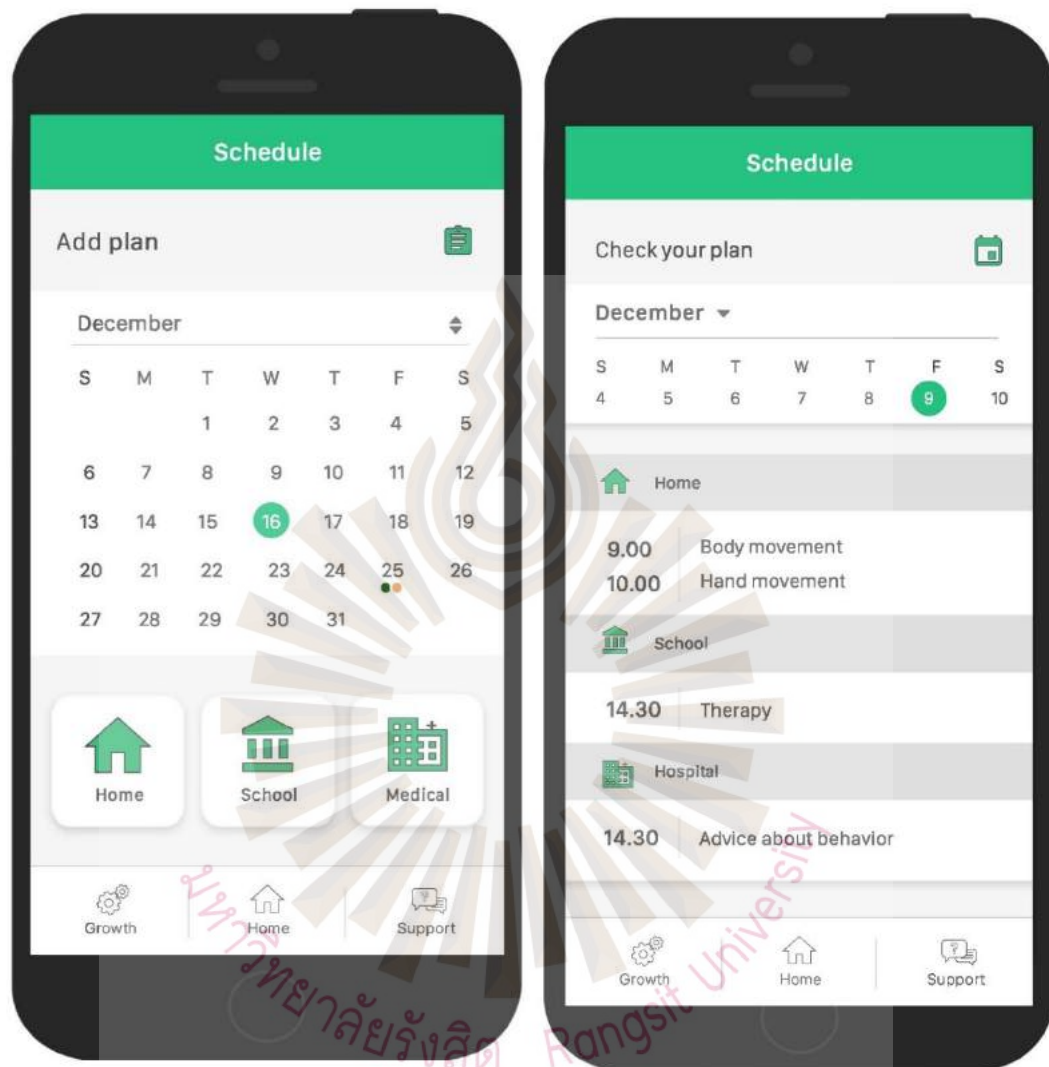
Schedule

Add plan

December

| S | M | T | W | T | F | S |
|---|---|---|---|---|---|---|
| | | 1 | 2 | 3 | 4 | 5 |
| 6 | 7 | 8 | 9 | 10 | 11 | 12 |
| 13 | 14 | 15 | 16 | 17 | 18 | 19 |
| 20 | 21 | 22 | 23 | 24 | 25 | 26 |
| 27 | 28 | 29 | 30 | 31 | | |

Home School Medical

Growth Home Support

Schedule

Check your plan

December

| S | M | T | W | T | F | S |
|---|---|---|---|---|---|---|
| 4 | 5 | 6 | 7 | 8 | 9 | 10 |

Home

9.00 Body movement
10.00 Hand movement

School

14.30 Therapy

Hospital

14.30 Advice about behavior

Growth Home Support

มหาวิทยาลัยรังสิต Rangsit University